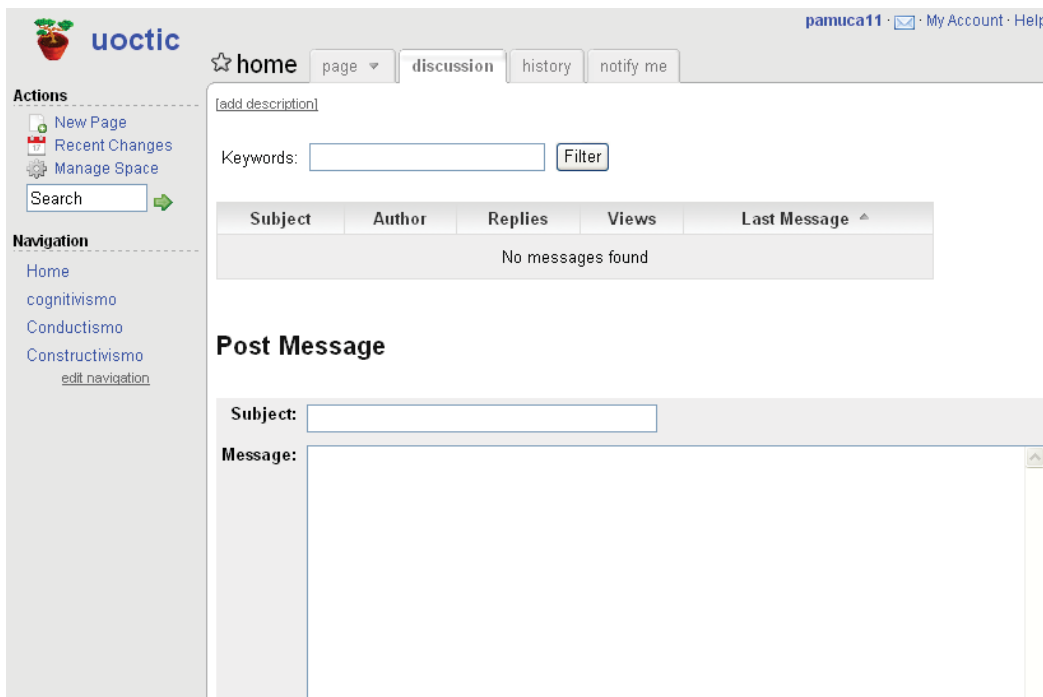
uoctic

pamuca11 · · My Account · Help

home | page | discussion | history | notify me

Actions
New Page
Recent Changes
Manage Space
Search

Navigation
Home
cognitivismo
Conductismo
Constructivismo
edit navigation

[add description]

Keywords: Filter

| Subject | Author | Replies | Views | Last Message |
|---|---|---|---|---|
| No messages found | | | | |

Post Message

Subject:
Message: